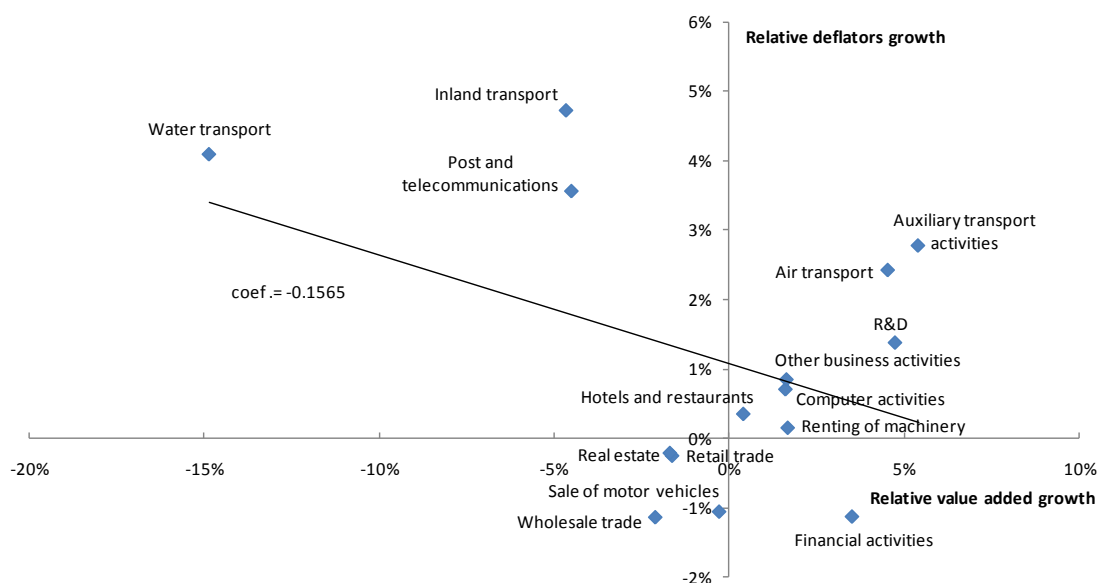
6%
Relative deflators growth
5%
Inland transport
Water transport
4%
Post and telecommunications
3%
Auxiliary transport activities
Air transport
2%
coef.= -0.1565
R&D
1%
Other business activities
Hotels and restaurants
Computer activities
0%
Renting of machinery
Real estate
Retail trade
-20%
-15%
-10%
-5%
0%
5%
10%
Sale of motor vehicles
Relative value added growth
-1%
Wholesale trade
Financial activities
-2%